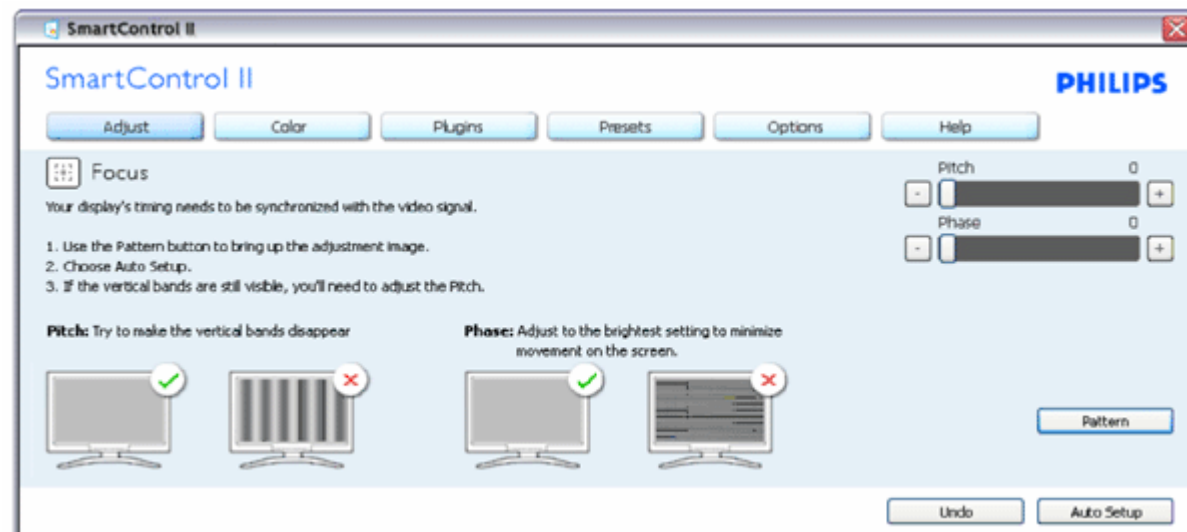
SmartControl II

SmartControl II

PHILIPS

Adjust
Color
Plugins
Presets
Options
Help

Focus

Your display's timing needs to be synchronized with the video signal.

1. Use the Pattern button to bring up the adjustment image.
2. Choose Auto Setup.
3. If the vertical bands are still visible, you'll need to adjust the Pitch.

Pitch: Try to make the vertical bands disappear

Phase: Adjust to the brightest setting to minimize movement on the screen.

Pitch 0
-
+
Phase 0
-
+

Pattern

Undo
Auto Setup